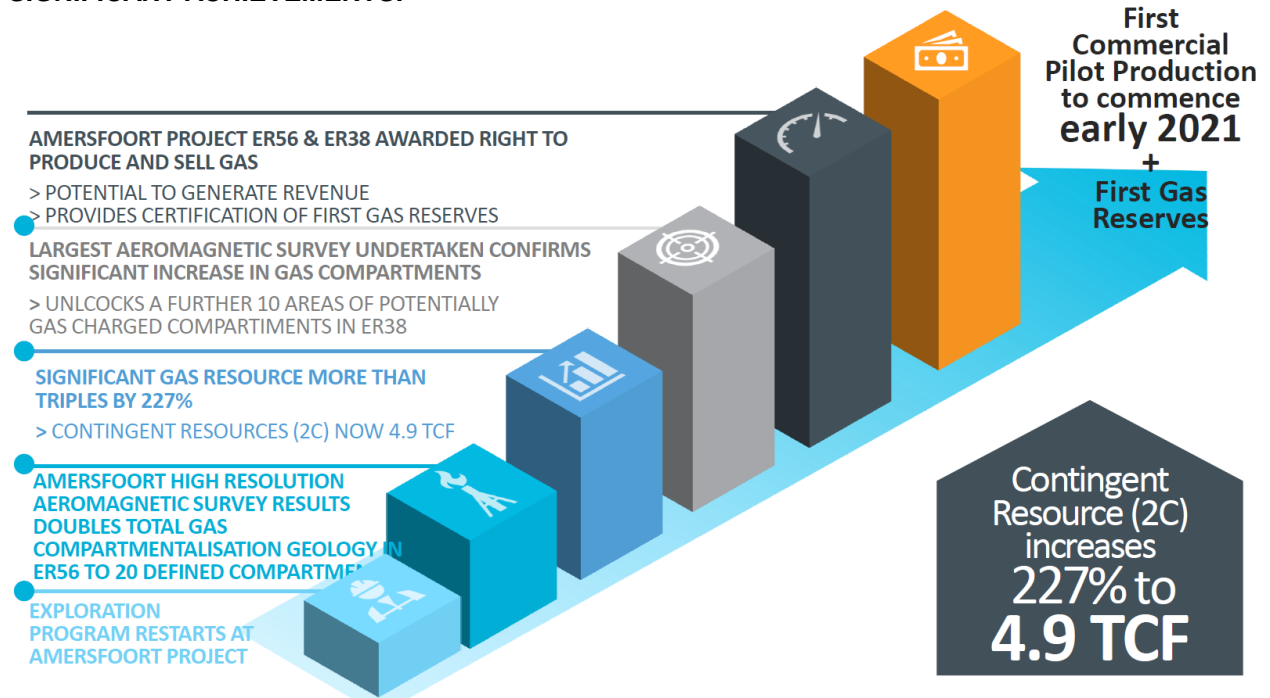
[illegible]

First Commercial Pilot Production to commence early 2021 + First Gas Reserves

AMERSFOORT PROJECT ER56 & ER38 AWARDED RIGHT TO PRODUCE AND SELL GAS

> POTENTIAL TO GENERATE REVENUE
> PROVIDES CERTIFICATION OF FIRST GAS RESERVES

LARGEST AEROMAGNETIC SURVEY UNDERTAKEN CONFIRMS SIGNIFICANT INCREASE IN GAS COMPARTMENTS

> UNLOCKS A FURTHER 10 AREAS OF POTENTIALLY GAS CHARGED COMPARTIMENTS IN ER38

SIGNIFICANT GAS RESOURCE MORE THAN TRIPLES BY 227%

> CONTINGENT RESOURCES (2C) NOW 4.9 TCF

AMERSFOORT HIGH RESOLUTION AEROMAGNETIC SURVEY RESULTS DOUBLES TOTAL GAS COMPARTMENTALISATION GEOLOGY IN ER56 TO 20 DEFINED COMPARTME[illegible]

EXPLORATION PROGRAM RESTARTS AT AMERSFOORT PROJECT

Contingent Resource (2C) increases 227% to 4.9 TCF